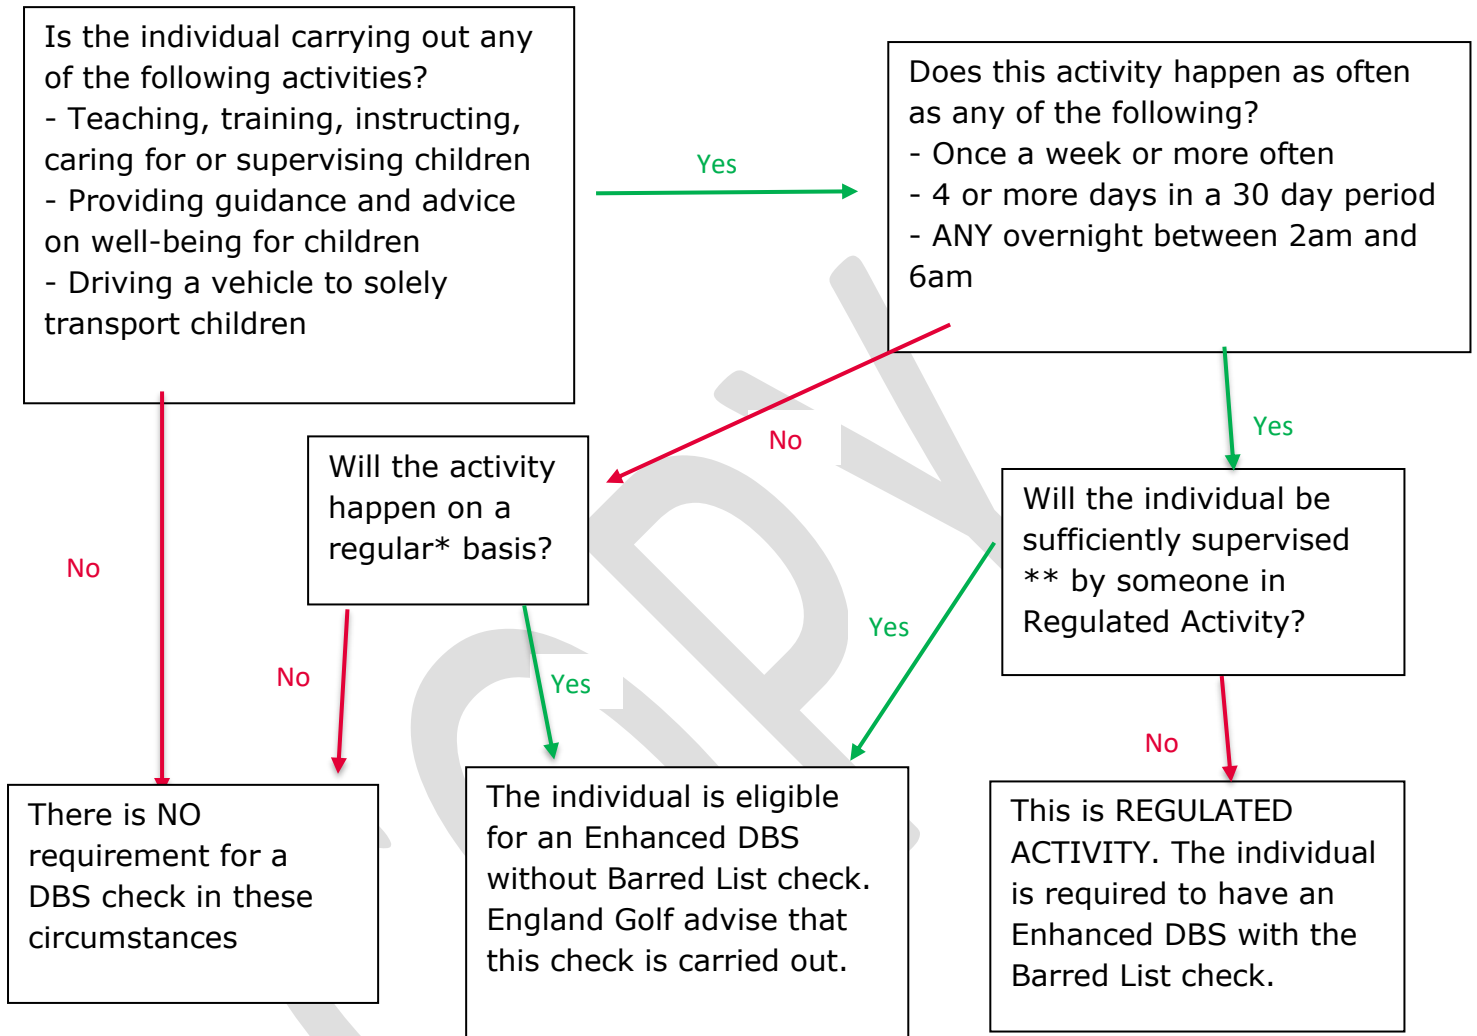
Is the individual carrying out any of the following activities?
- Teaching, training, instructing, caring for or supervising children
- Providing guidance and advice on well-being for children
- Driving a vehicle to solely transport children

Yes

Does this activity happen as often as any of the following?
- Once a week or more often
- 4 or more days in a 30 day period
- ANY overnight between 2am and 6am

No

Yes

Will the activity happen on a regular* basis?

No

Will the individual be sufficiently supervised ** by someone in Regulated Activity?

Yes

No

Yes

No

There is NO requirement for a DBS check in these circumstances

The individual is eligible for an Enhanced DBS without Barred List check. England Golf advise that this check is carried out.

This is REGULATED ACTIVITY. The individual is required to have an Enhanced DBS with the Barred List check.

COPY